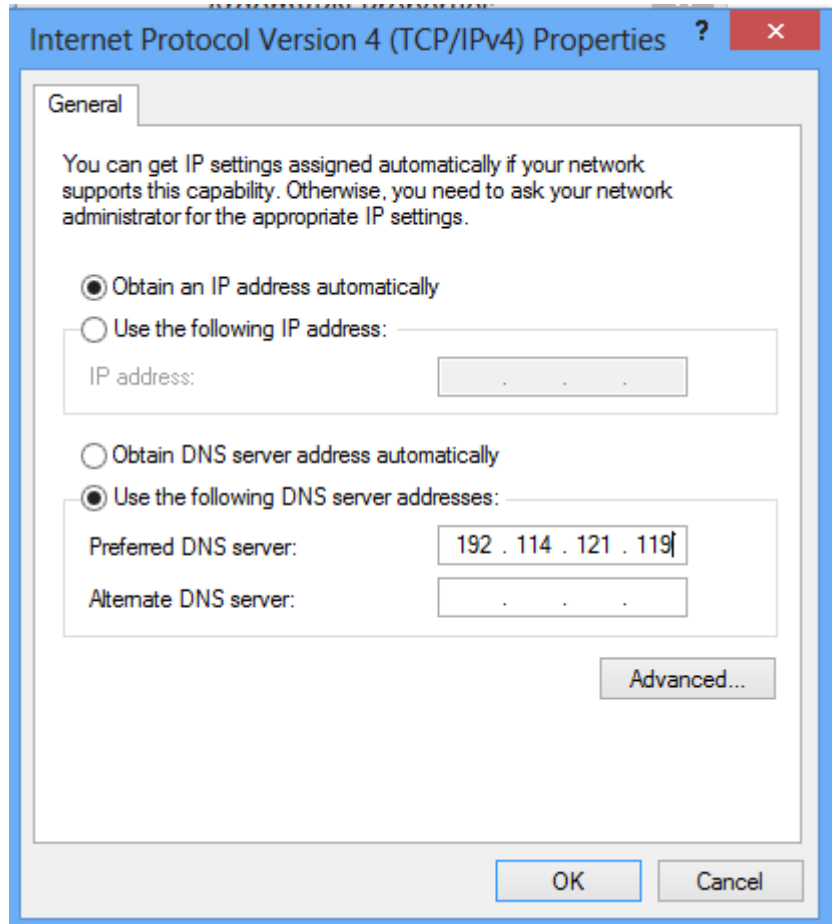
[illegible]

Internet Protocol Version 4 (TCP/IPv4) Properties ? ✕

General

You can get IP settings assigned automatically if your network supports this capability. Otherwise, you need to ask your network administrator for the appropriate IP settings.

Obtain an IP address automatically

Use the following IP address:

IP address: . . .

Obtain DNS server address automatically

Use the following DNS server addresses:

Preferred DNS server: 192 . 114 . 121 . 119

Alternate DNS server: . . .

Advanced...

OK Cancel